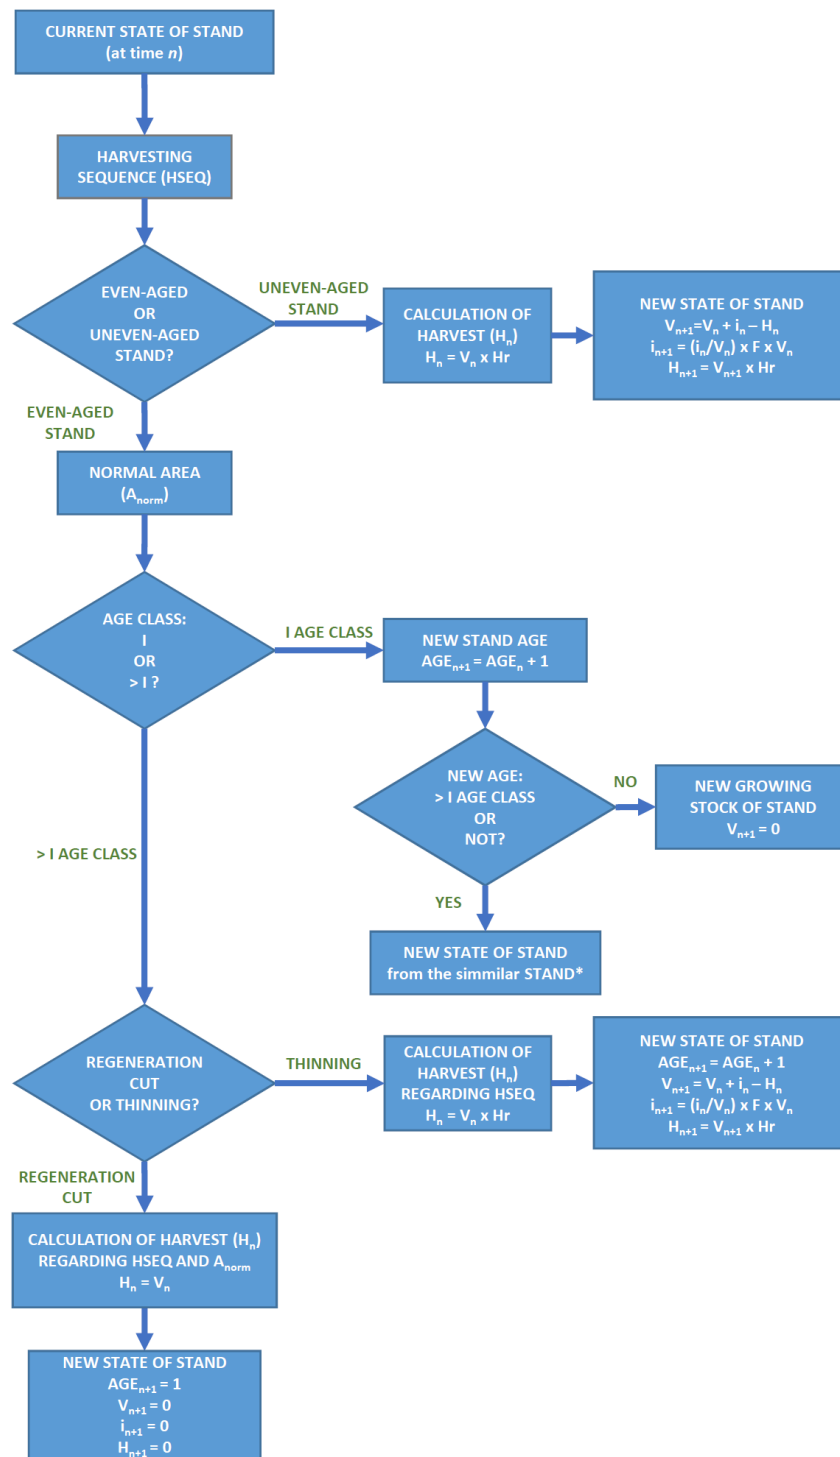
CURRENT STATE OF STAND
(at time $n$)

HARVESTING SEQUENCE (HSEQ)

EVEN-AGED OR UNEVEN-AGED STAND?

UNEVEN-AGED STAND

CALCULATION OF HARVEST ($H_n$)
$H_n = V_n \times Hr$

NEW STATE OF STAND
$V_{n+1}=V_n + i_n – H_n$
$i_{n+1} = (i_n/V_n) \times F \times V_n$
$H_{n+1} = V_{n+1} \times Hr$

EVEN-AGED STAND

NORMAL AREA
($A_{norm}$)

AGE CLASS:
I
OR
> I ?

I AGE CLASS

NEW STAND AGE
$AGE_{n+1} = AGE_n + 1$

NEW AGE:
> I AGE CLASS
OR
NOT?

NO

NEW GROWING STOCK OF STAND
$V_{n+1} = 0$

YES

NEW STATE OF STAND
from the simmilar STAND*

> I AGE CLASS

REGENERATION CUT OR THINNING?

THINNING

CALCULATION OF HARVEST ($H_n$)
REGARDING HSEQ
$H_n = V_n \times Hr$

NEW STATE OF STAND
$AGE_{n+1} = AGE_n + 1$
$V_{n+1} = V_n + i_n – H_n$
$i_{n+1} = (i_n/V_n) \times F \times V_n$
$H_{n+1} = V_{n+1} \times Hr$

REGENERATION CUT

CALCULATION OF HARVEST ($H_n$)
REGARDING HSEQ AND $A_{norm}$
$H_n = V_n$

NEW STATE OF STAND
$AGE_{n+1} = 1$
$V_{n+1} = 0$
$i_{n+1} = 0$
$H_{n+1} = 0$